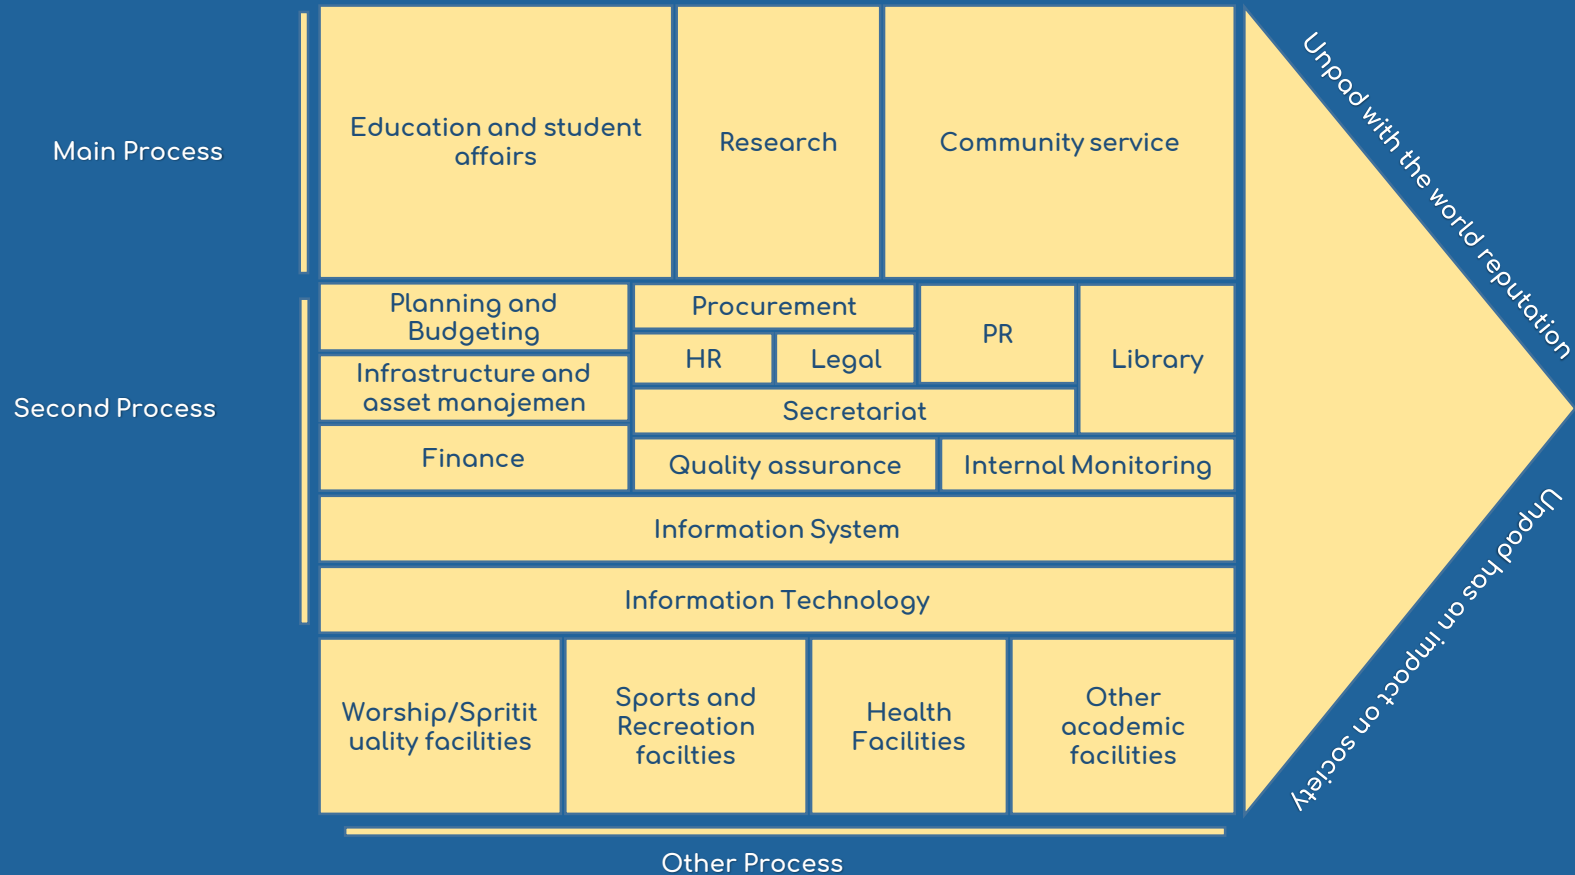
Main Process

Education and student affairs

Research

Community service

Unpod with the world reputation

Second Process

Planning and Budgeting

Procurement

PR

Library

HR

Legal

Infrastructure and asset manajemen

Secretariat

Finance

Quality assurance

Internal Monitoring

Information System

Information Technology

Unpod has an impact on society

Worship/Spritituality facilities

Sports and Recreation facilties

Health Facilities

Other academic facilities

Other Process